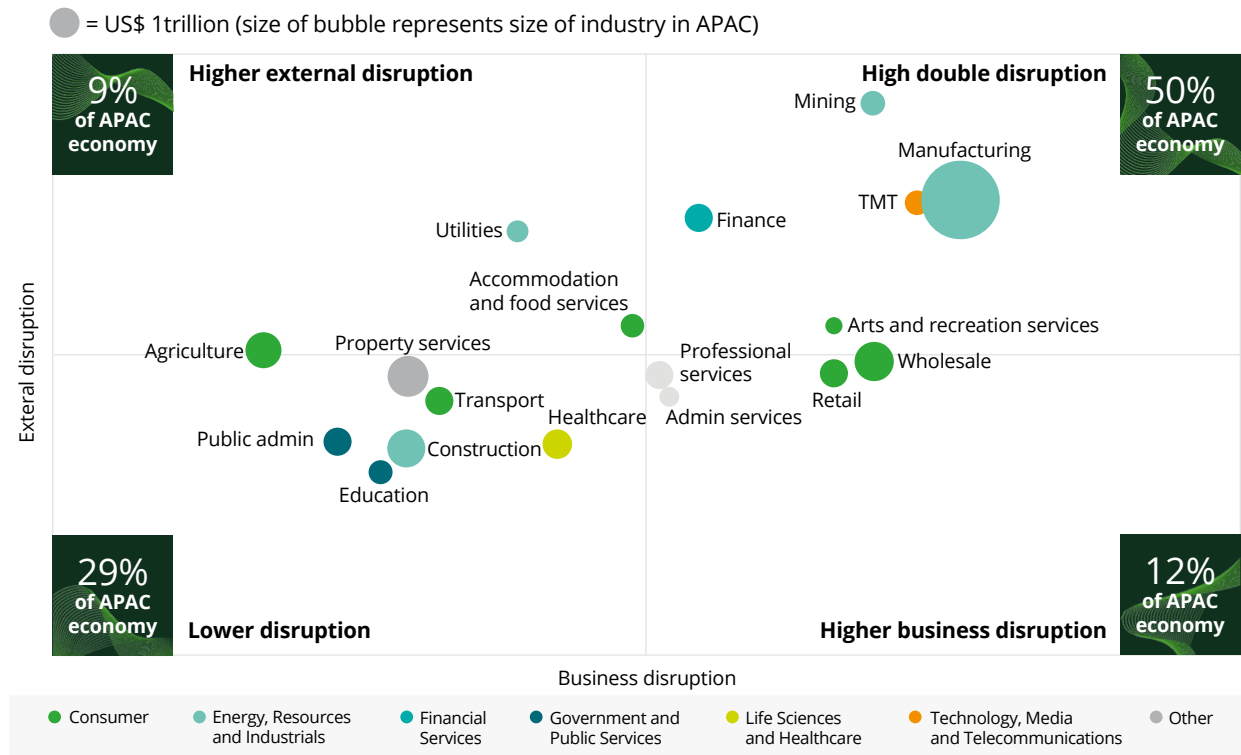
= US$ 1trillion (size of bubble represents size of industry in APAC)

9% of APAC economy

Higher external disruption

High double disruption

50% of APAC economy

Mining

Manufacturing

TMT

Finance

Utilities

Accommodation and food services

Arts and recreation services

Agriculture

Property services

Professional services

Wholesale

Retail

Transport

Admin services

Healthcare

Public admin

Construction

Education

Exteral disruption

29% of APAC economy

Lower disruption

Higher business disruption

12% of APAC economy

Business disruption

Consumer

Energy, Resources and Industrials

Financial Services

Government and Public Services

Life Sciences and Healthcare

Technology, Media and Telecommunications

Other